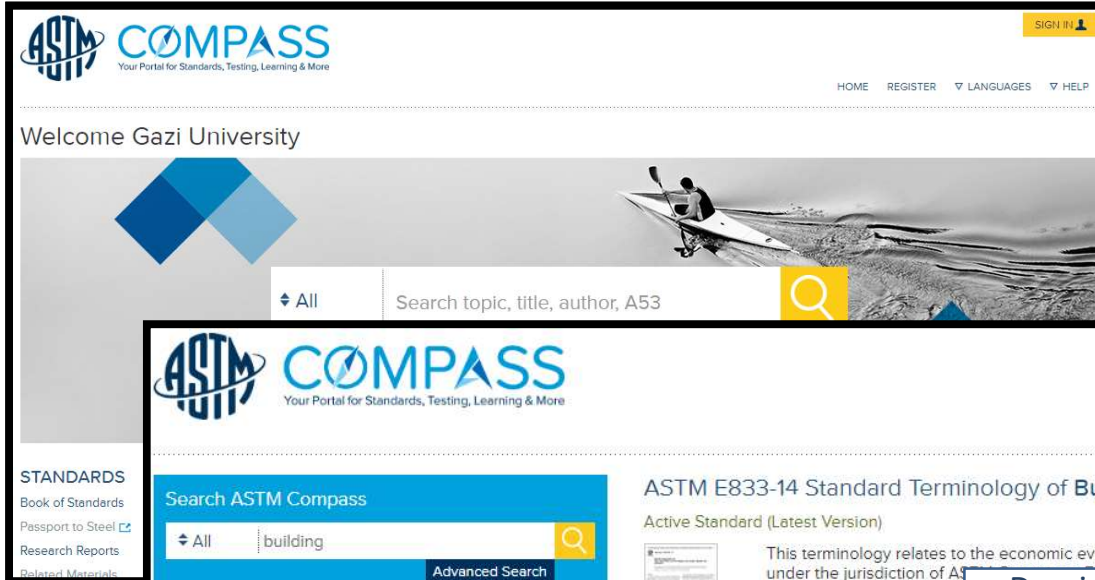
ASTM COMPASS
Your Portal for Standards, Testing, Learning & More

SIGN IN

HOME REGISTER ∇ LANGUAGES ∇ HELP

Welcome Gazi University

♦ All

Search topic, title, author, A53

STANDARDS
Book of Standards
Passport to Steel
Research Reports
Related Materials

ASTM COMPASS
Your Portal for Standards, Testing, Learning & More

Search ASTM Compass
♦ All
building
Advanced Search

ASTM E833-14 Standard Terminology of Bu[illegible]

Active Standard (Latest Version)

This terminology relates to the economic ev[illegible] under the jurisdiction of AS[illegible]